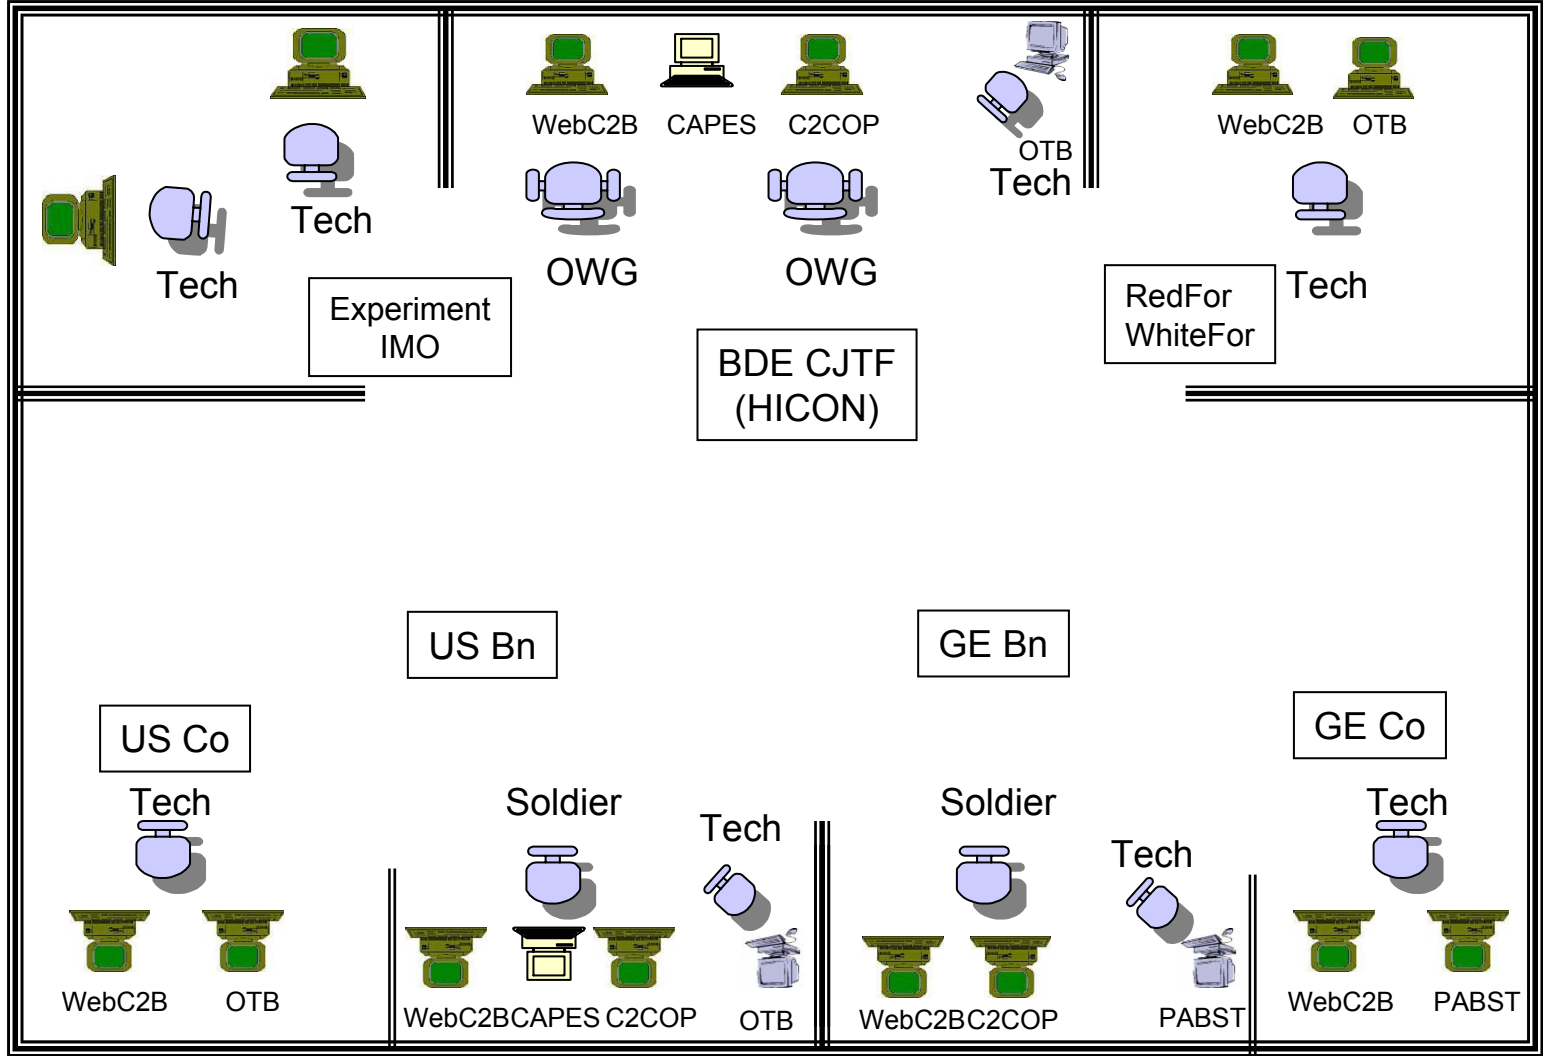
Tech

Tech

Experiment IMO

WebC2B CAPES C2COP

OWG OWG

BDE CJTF (HICON)

OTB
Tech

WebC2B OTB

Tech

RedFor WhiteFor

US Bn

GE Bn

US Co

GE Co

Tech

WebC2B OTB

Soldier

Tech

WebC2B CAPES C2COP OTB

Soldier

Tech

WebC2B C2COP PABST

Tech

WebC2B PABST